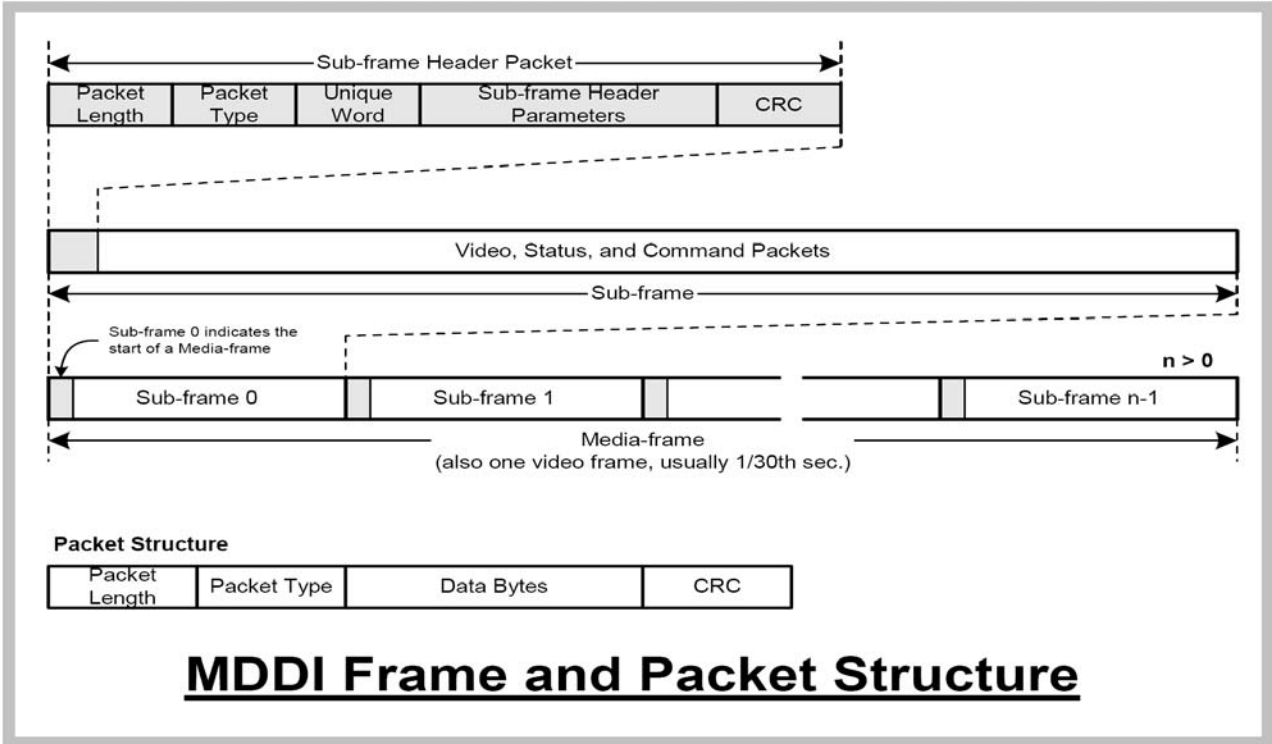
Sub-frame Header Packet

| Packet Length | Packet Type | Unique Word | Sub-frame Header Parameters | CRC |
|---|---|---|---|---|

Video, Status, and Command Packets

Sub-frame

Sub-frame 0 indicates the start of a Media-frame

n > 0

Sub-frame 0

Sub-frame 1

Sub-frame n-1

Media-frame
(also one video frame, usually 1/30th sec.)

Packet Structure

| Packet Length | Packet Type | Data Bytes | CRC |
|---|---|---|---|

MDDI Frame and Packet Structure